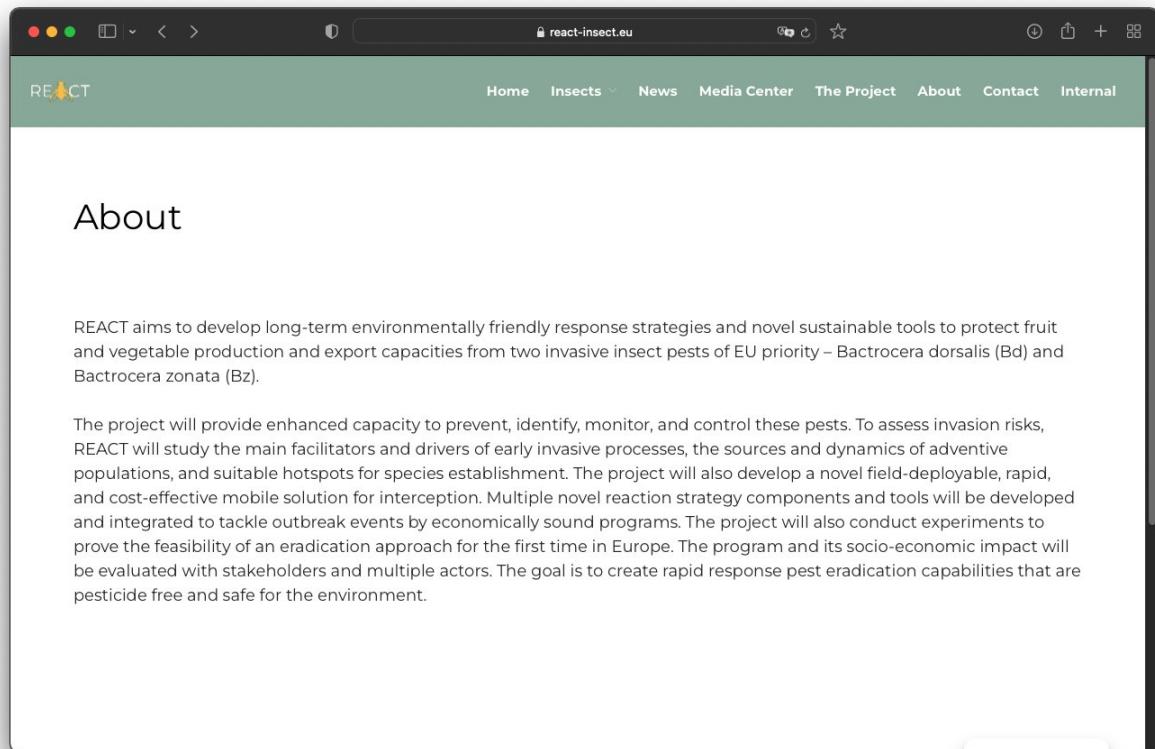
react-insect.eu

REACT

Home Insects News Media Center The Project About Contact Internal

About

REACT aims to develop long-term environmentally friendly response strategies and novel sustainable tools to protect fruit and vegetable production and export capacities from two invasive insect pests of EU priority – Bactrocera dorsalis (Bd) and Bactrocera zonata (Bz).

The project will provide enhanced capacity to prevent, identify, monitor, and control these pests. To assess invasion risks, REACT will study the main facilitators and drivers of early invasive processes, the sources and dynamics of adventive populations, and suitable hotspots for species establishment. The project will also develop a novel field-deployable, rapid, and cost-effective mobile solution for interception. Multiple novel reaction strategy components and tools will be developed and integrated to tackle outbreak events by economically sound programs. The project will also conduct experiments to prove the feasibility of an eradication approach for the first time in Europe. The program and its socio-economic impact will be evaluated with stakeholders and multiple actors. The goal is to create rapid response pest eradication capabilities that are pesticide free and safe for the environment.